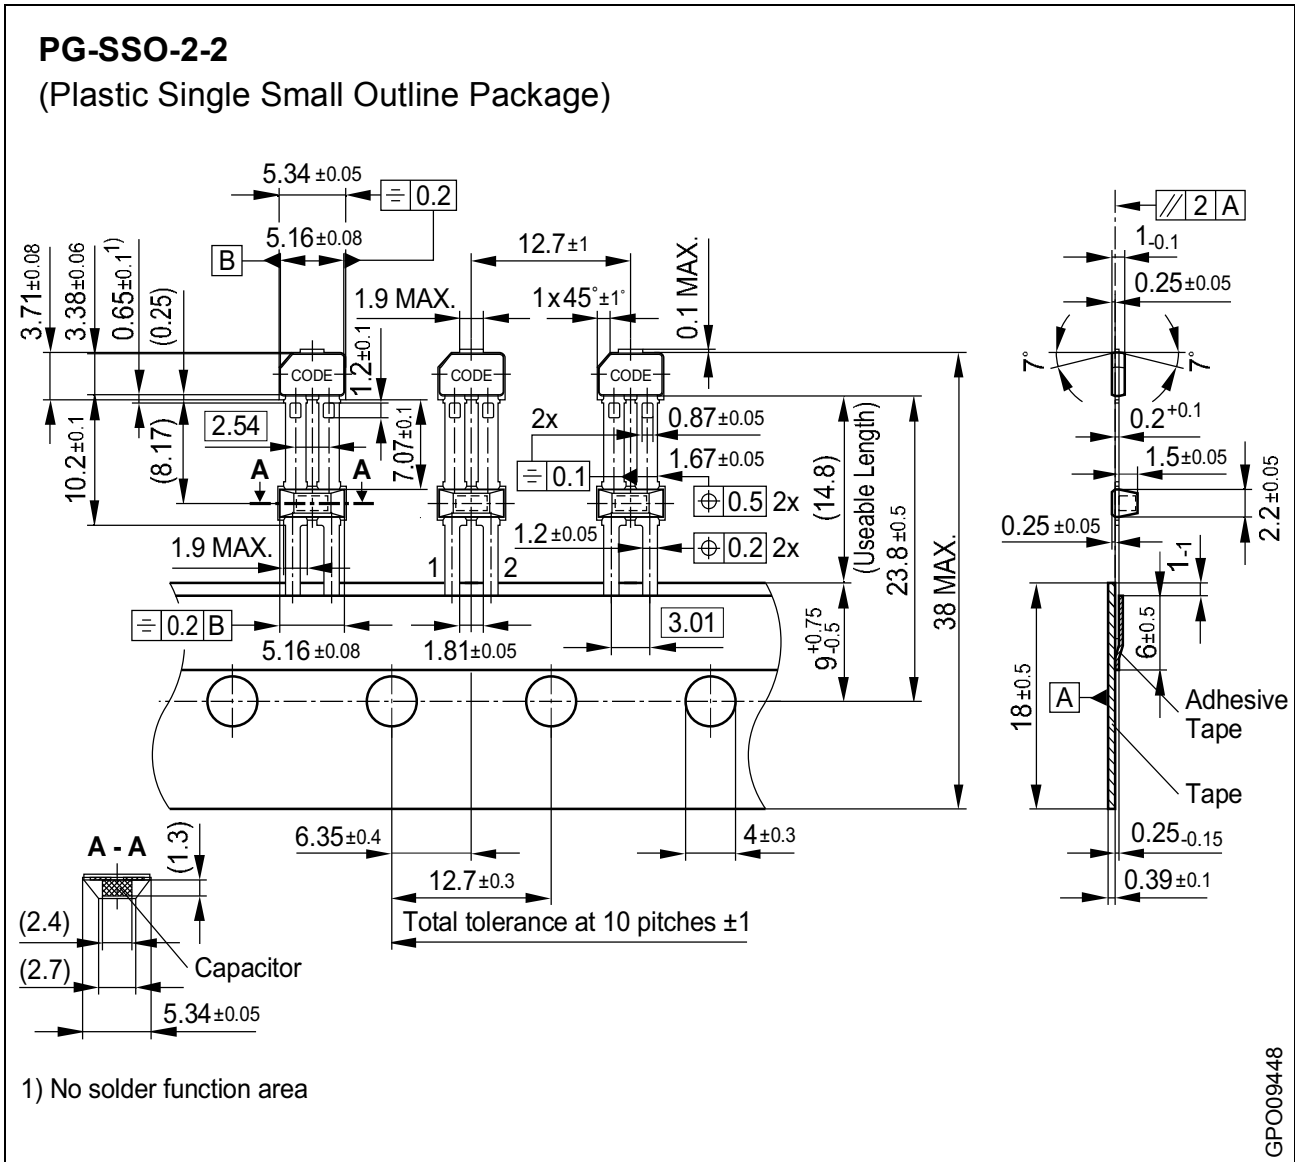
PG-SSO-2-2
(Plastic Single Small Outline Package)

5.34 ±0.05
$\equiv$ 0.2
5.16 ±0.08
B
12.7 ±1
0.1 MAX.
3.71 ±0.08
3.38 ±0.06
0.65 ±0.1$^{1)}$
(0.25)
1.9 MAX.
1 x 45° ±1°
1.2 ±0.1
CODE
CODE
CODE
2.54
7.07 ±0.1
(8.17)
10.2 ±0.1
2x
0.87 ±0.05
$\equiv$ 0.1
1.67 ±0.05
A
A
$\oplus$ 0.5 2x
(14.8)
(Useable Length)
23.8 ±0.5
38 MAX.
1.2 ±0.05
$\oplus$ 0.2 2x
1.9 MAX.
1
2
$9^{+0.75}_{-0.5}$
$\equiv$ 0.2 B
5.16 ±0.08
1.81 ±0.05
3.01
6.35 ±0.4
4 ±0.3
12.7 ±0.3
Total tolerance at 10 pitches ±1

// 2 A
$1_{-0.1}$
0.25 ±0.05
7°
7°
$0.2^{+0.1}$
1.5 ±0.05
2.2 ±0.05
0.25 ±0.05
$1_{-1}$
6 ±0.5
18 ±0.5
A
Adhesive Tape
Tape
$0.25_{-0.15}$
0.39 ±0.1

A - A
(1.3)
(2.4)
(2.7)
Capacitor
5.34 ±0.05

1) No solder function area

GPO09448